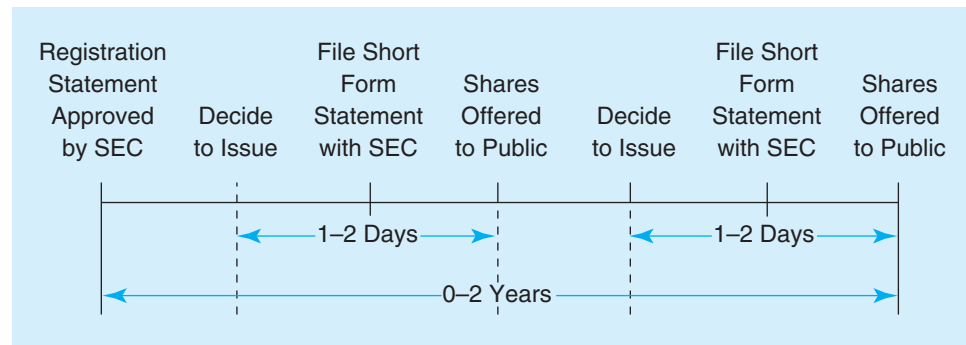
Registration Statement Approved by SEC

Decide to Issue

File Short Form Statement with SEC

Shares Offered to Public

Decide to Issue

File Short Form Statement with SEC

Shares Offered to Public

1–2 Days

1–2 Days

0–2 Years